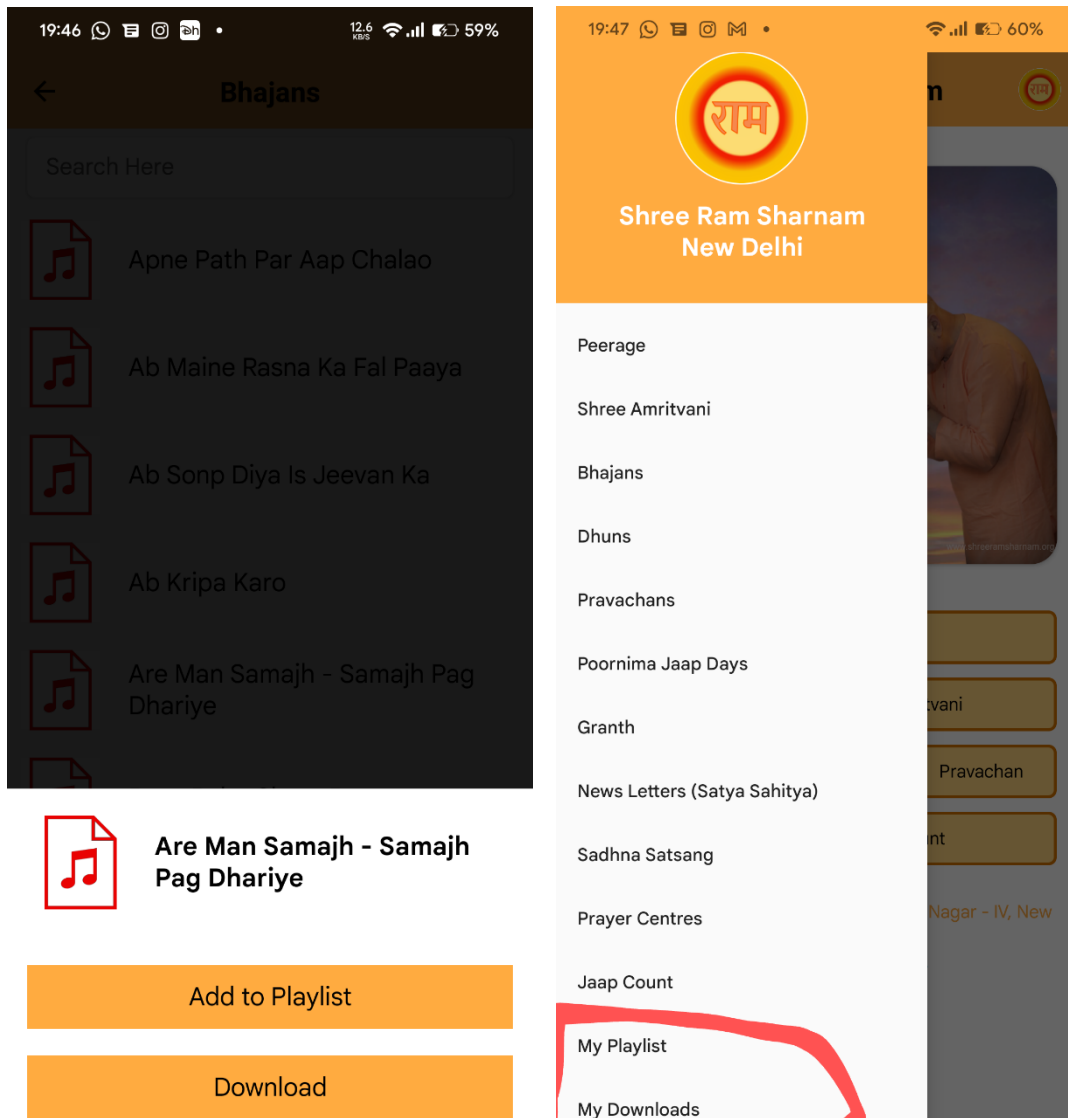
19:46 12.6 KB/S 59%

Bhajans

Search Here

Apne Path Par Aap Chalao

Ab Maine Rasna Ka Fal Paaya

Ab Sonp Diya Is Jeevan Ka

Ab Kripa Karo

Are Man Samajh - Samajh Pag Dhariye

Are Man Samajh - Samajh Pag Dhariye

Add to Playlist

Download

19:47 60%

राम

Shree Ram Sharnam New Delhi

m

Peerage

Shree Amritvani

Bhajans

Dhuns

Pravachans

Poornima Jaap Days

Granth

News Letters (Satya Sahitya)

Sadhna Satsang

Prayer Centres

Jaap Count

My Playlist

My Downloads

tvani

Pravachan

nt

Nagar - IV, New

shreeramsharnam.org